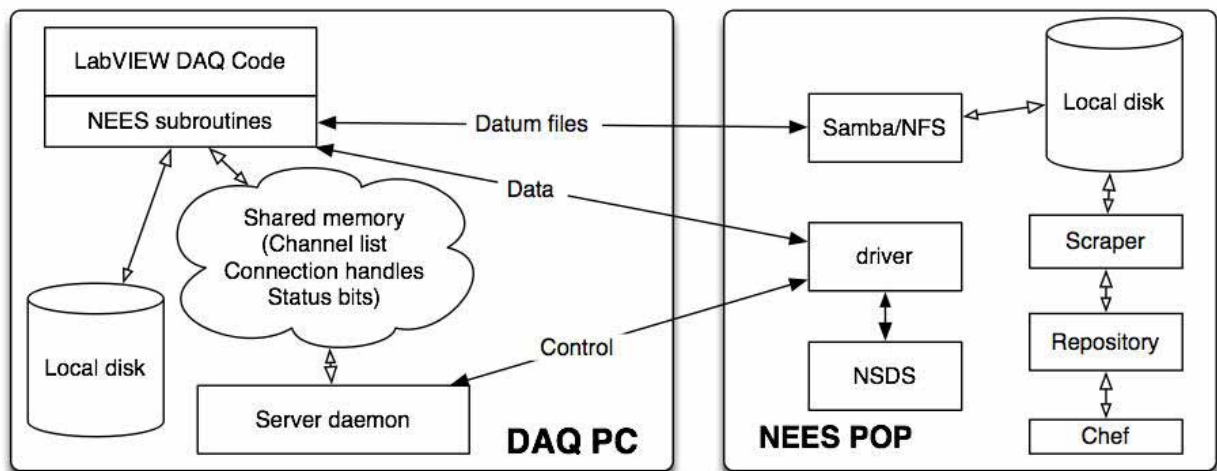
LabVIEW DAQ Code

NEES subroutines

Datum files

Samba/NFS

Local disk

Data

Shared memory (Channel list Connection handles Status bits)

driver

Scraper

Local disk

NSDS

Repository

Control

Server daemon

DAQ PC

NEES POP

Chef